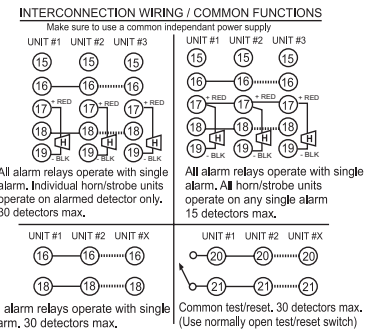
INTERCONNECTION WIRING / COMMON FUNCTIONS

Make sure to use a common independant power supply

UNIT #1 UNIT #2 UNIT #3

15 15 15

16 16 16

17 + RED 17 + RED 17 + RED

18 18 18

19 - BLK 19 - BLK 19 - BLK

All alarm relays operate with single alarm. Individual horn/strobe units operate on alarmed detector only. 30 detectors max.

UNIT #1 UNIT #2 UNIT #3

15 15 15

16 16 16

17 + RED 17 + RED 17 + RED

18 18 18

19 - BLK 19 - BLK 19 - BLK

All alarm relays operate with single alarm. All horn/strobe units operate on any single alarm 15 detectors max.

UNIT #1 UNIT #2 UNIT #X

16 16 16

18 18 18

All alarm relays operate with single alarm. 30 detectors max.

UNIT #1 UNIT #2 UNIT #X

20 20 20

21 21 21

Common test/reset. 30 detectors max. (Use normally open test/reset switch)